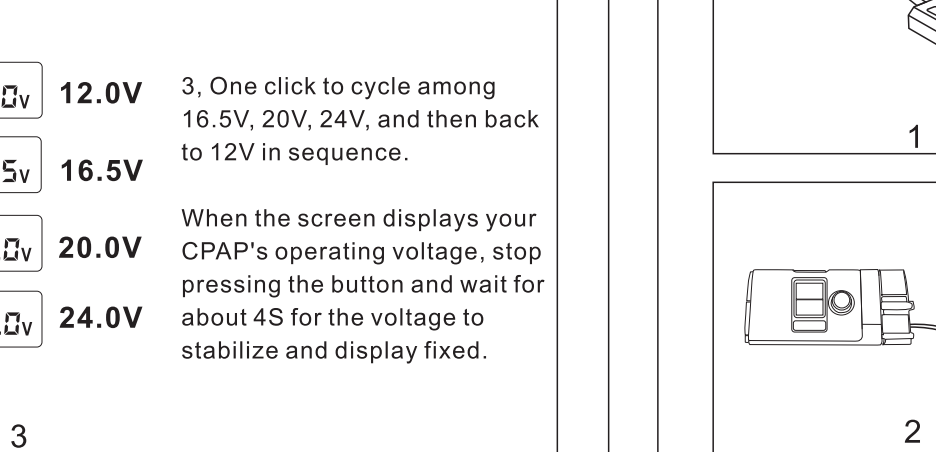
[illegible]0V 12.0V

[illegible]5V 16.5V

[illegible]0V 20.0V

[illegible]0V 24.0V

3, One click to cycle among 16.5V, 20V, 24V, and then back to 12V in sequence.

When the screen displays your CPAP's operating voltage, stop pressing the button and wait for about 4S for the voltage to stabilize and display fixed.

3

1

2